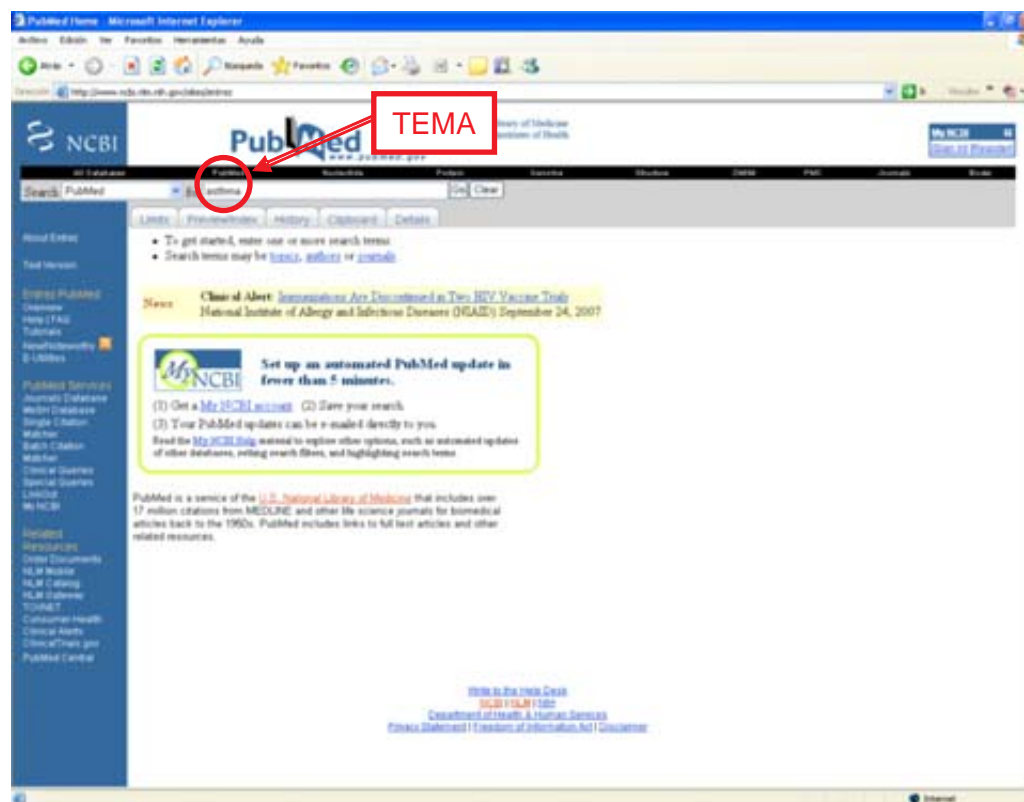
PubMed Home - Microsoft Internet Explorer

Archivo Edición Ver Favoritos Herramientas Ayuda

Atrás Búsqueda Favoritos

Dirección http://www.ncbi.nlm.nih.gov/sites/entrez

NCBI

PubMed www.pubmed.gov

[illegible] Library of Medicine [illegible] Institutes of Health

TEMA

My NCBI
Sign In Register

All Databases PubMed Nucleotide Protein Genome Structure OMIM PMC Journals Books

Search PubMed for asthma Go Clear

Limits Preview/Index History Clipboard Details

About Entrez

Text Version

Entrez PubMed
Overview
Help | FAQ
Tutorials
New/Noteworthy
E-Utilities

PubMed Services
Journals Database
MeSH Database
Single Citation Matcher
Batch Citation Matcher
Clinical Queries
Special Queries
LinkOut
My NCBI

Related Resources
Order Documents
NLM Mobile
NLM Catalog
NLM Gateway
TOXNET
Consumer Health
Clinical Alerts
ClinicalTrials.gov
PubMed Central

• To get started, enter one or more search terms.
• Search terms may be topics, authors or journals.

News

Clinical Alert: Immunizations Are Discontinued in Two HIV Vaccine Trials
National Institute of Allergy and Infectious Diseases (NIAID) September 24, 2007

My NCBI

Set up an automated PubMed update in fewer than 5 minutes.

(1) Get a My NCBI account (2) Save your search.
(3) Your PubMed updates can be e-mailed directly to you.
Read the My NCBI Help material to explore other options, such as automated updates of other databases, setting search filters, and highlighting search terms.

PubMed is a service of the U.S. National Library of Medicine that includes over 17 million citations from MEDLINE and other life science journals for biomedical articles back to the 1950s. PubMed includes links to full text articles and other related resources.

Write to the Help Desk
NCBI | NLM | NIH
Department of Health & Human Services
Privacy Statement | Freedom of Information Act | Disclaimer

Internet